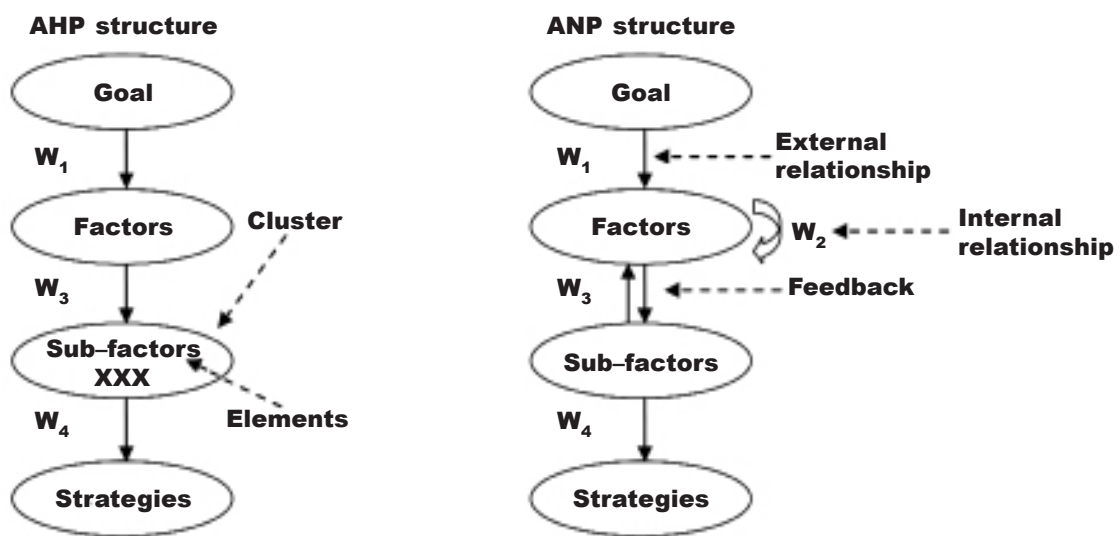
AHP structure

Goal

$W_1$

Factors

Cluster

$W_3$

Sub–factors
XXX

Elements

$W_4$

Strategies

ANP structure

Goal

$W_1$

External relationship

Factors

$W_2$

Internal relationship

$W_3$

Feedback

Sub–factors

$W_4$

Strategies